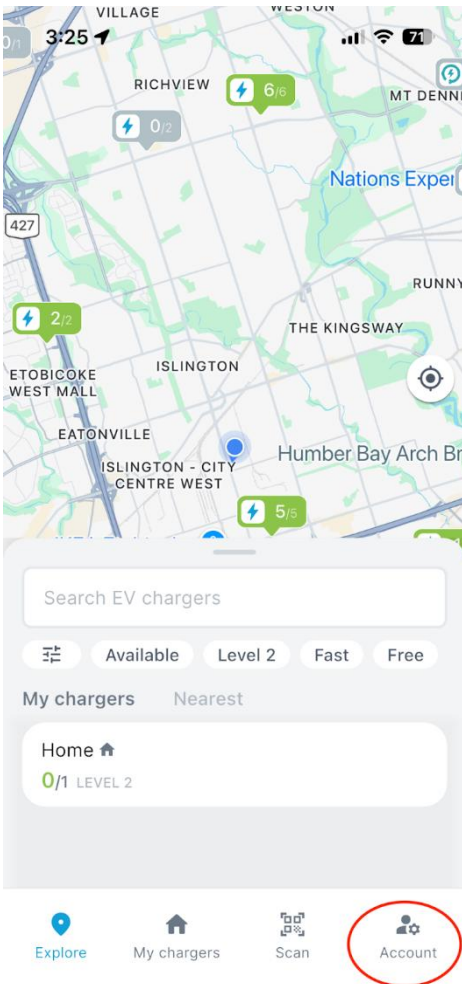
VILLAGE
WESTON
0/1
3:25
71
RICHVIEW
6/6
MT DENNI
0/2
Nations Exper
427
RUNNY
2/2
THE KINGSWAY
ETOBICOKE WEST MALL
ISLINGTON
EATONVILLE
Humber Bay Arch Br
ISLINGTON - CITY CENTRE WEST
5/5
Search EV chargers
Available
Level 2
Fast
Free
My chargers
Nearest
Home
0/1 LEVEL 2
Explore
My chargers
Scan
Account